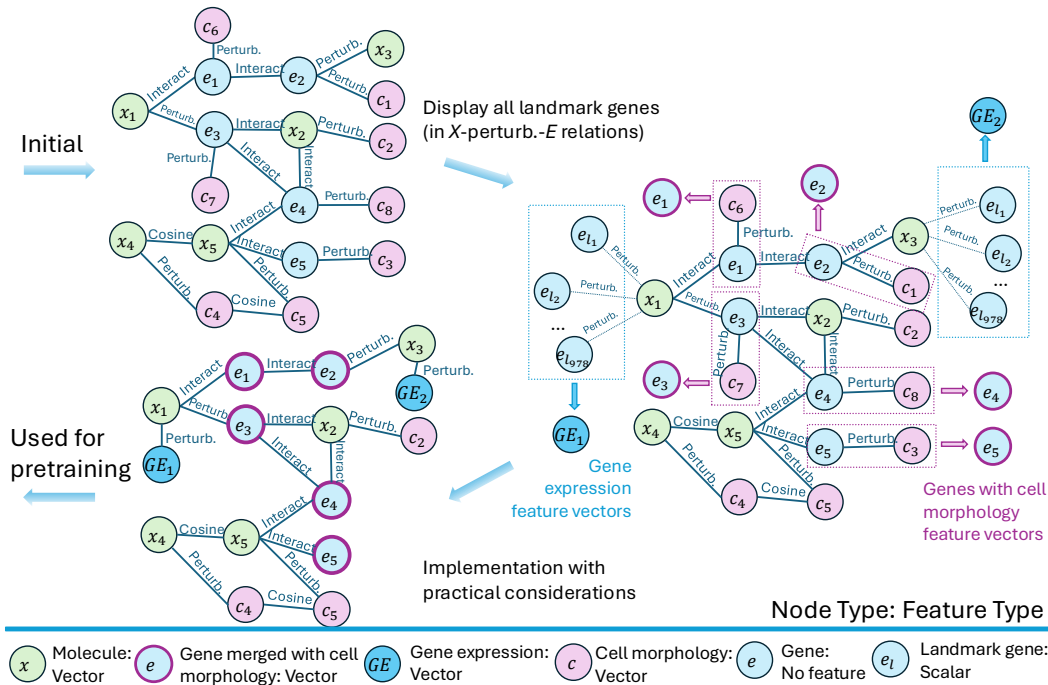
Initial

$c_6$ Perturb. $e_1$ Interact $e_2$ Perturb. $x_3$ Perturb. $c_1$ $x_1$ Interact Perturb. $e_3$ Interact $x_2$ Perturb. $c_2$ Perturb. Interact Interact $c_7$ $e_4$ Perturb. $c_8$ $x_4$ Cosine $x_5$ Interact Interact $e_5$ Perturb. $c_3$ Perturb. Perturb. $c_4$ Cosine $c_5$

Display all landmark genes (in $X$-perturb.-$E$ relations)

$GE_2$ $e_1$ $c_6$ $e_2$ Perturb. $e_{l_1}$ Perturb. $e_{l_1}$ Perturb. Interact $x_3$ Perturb. $e_{l_2}$ Interact $e_1$ Interact $e_2$ Perturb. $c_1$ Perturb $e_{l_2}$ Perturb. $x_1$ Perturb. $e_3$ Interact $x_2$ Perturb. $c_2$ ... $e_{l_{978}}$ ... Perturb. $e_{l_{978}}$ Perturb Interact Interact $e_3$ $c_7$ $e_4$ Perturb $c_8$ $e_4$ $GE_1$ $x_4$ Cosine $x_5$ Interact Interact $e_5$ $c_3$ $e_5$ Perturb. Perturb. $c_4$ Cosine $c_5$

Gene expression feature vectors

Genes with cell morphology feature vectors

$e_1$ Interact $e_2$ Perturb. $x_3$ Perturb. $GE_2$ $x_1$ Interact Perturb $e_3$ Interact $x_2$ Perturb. $c_2$ Perturb. Interact Interact $GE_1$ $e_4$ $x_4$ Cosine $x_5$ Interact Interact $e_5$ Perturb. Perturb $c_4$ Cosine $c_5$

Used for pretraining

Implementation with practical considerations

Node Type: Feature Type

$x$ Molecule: Vector $e$ Gene merged with cell morphology: Vector $GE$ Gene expression: Vector $c$ Cell morphology: Vector $e$ Gene: No feature $e_l$ Landmark gene: Scalar